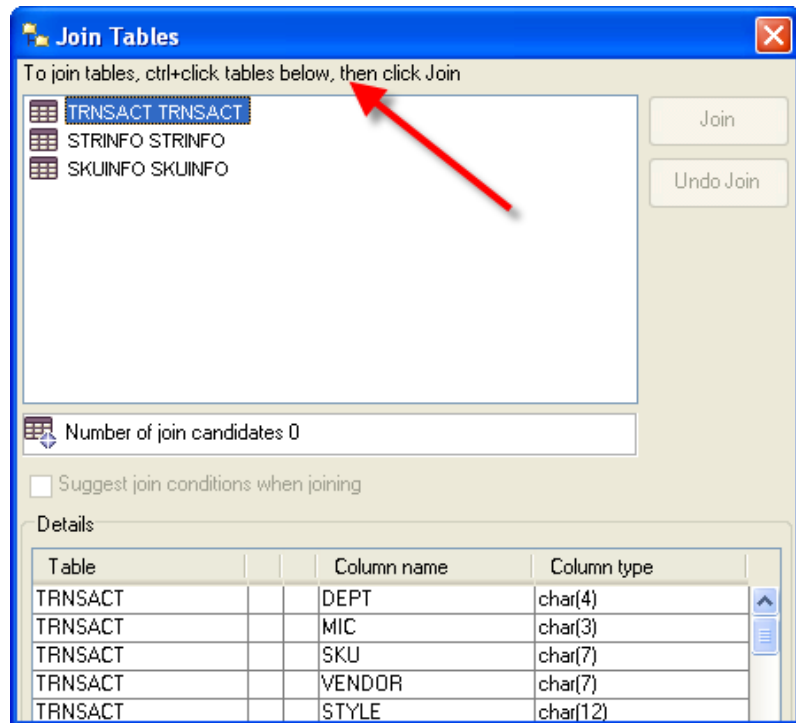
Join Tables

To join tables, ctrl+click tables below, then click Join

TRNSACT TRNSACT
STRINFO STRINFO
SKUINFO SKUINFO

Join

Undo Join

Number of join candidates 0

Suggest join conditions when joining

Details

| Table | | | Column name | Column type |
|---|---|---|---|---|
| TRNSACT | | | DEPT | char(4) |
| TRNSACT | | | MIC | char(3) |
| TRNSACT | | | SKU | char(7) |
| TRNSACT | | | VENDOR | char(7) |
| TRNSACT | | | STYLE | char(12) |